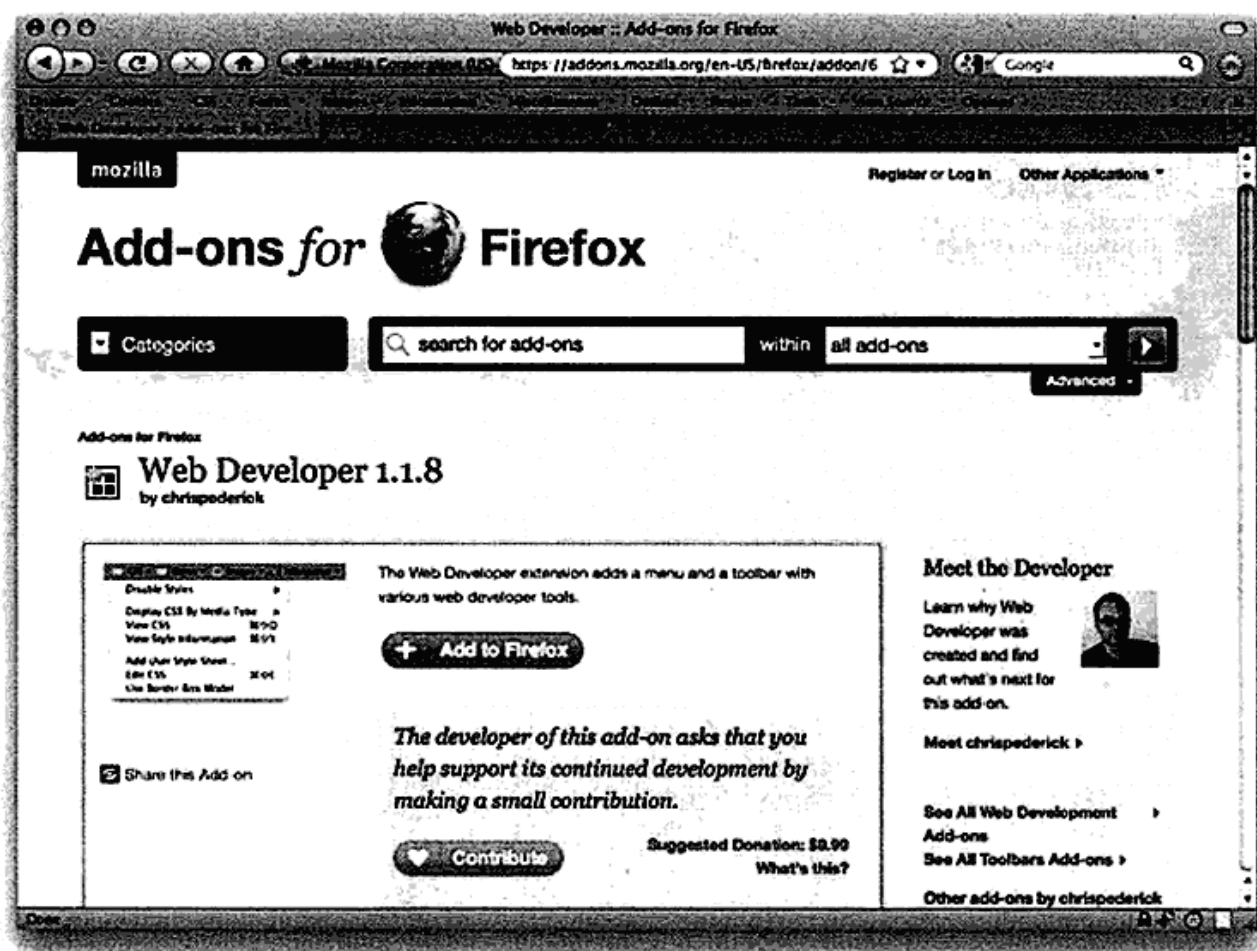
Web Developer :: Add-ons for Firefox

Mozilla Corporation (US) https://addons.mozilla.org/en-US/firefox/addon/6

Google

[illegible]

mozilla

Register or Log in Other Applications

Add-ons for Firefox

Categories

search for add-ons

within all add-ons

Advanced

Add-ons for Firefox

Web Developer 1.1.8

by chrispederick

Disable Styles
Display CSS By Media Type
View CSS
View Style Information
Add User Style Sheet...
Edit CSS
Use Border Box Model

The Web Developer extension adds a menu and a toolbar with various web developer tools.

Add to Firefox

The developer of this add-on asks that you help support its continued development by making a small contribution.

Contribute

Suggested Donation: $0.99
What's this?

Share this Add on

Meet the Developer

Learn why Web Developer was created and find out what's next for this add-on.

Meet chrispederick

See All Web Development Add-ons

See All Toolbars Add-ons

Other add-ons by chrispederick

Done